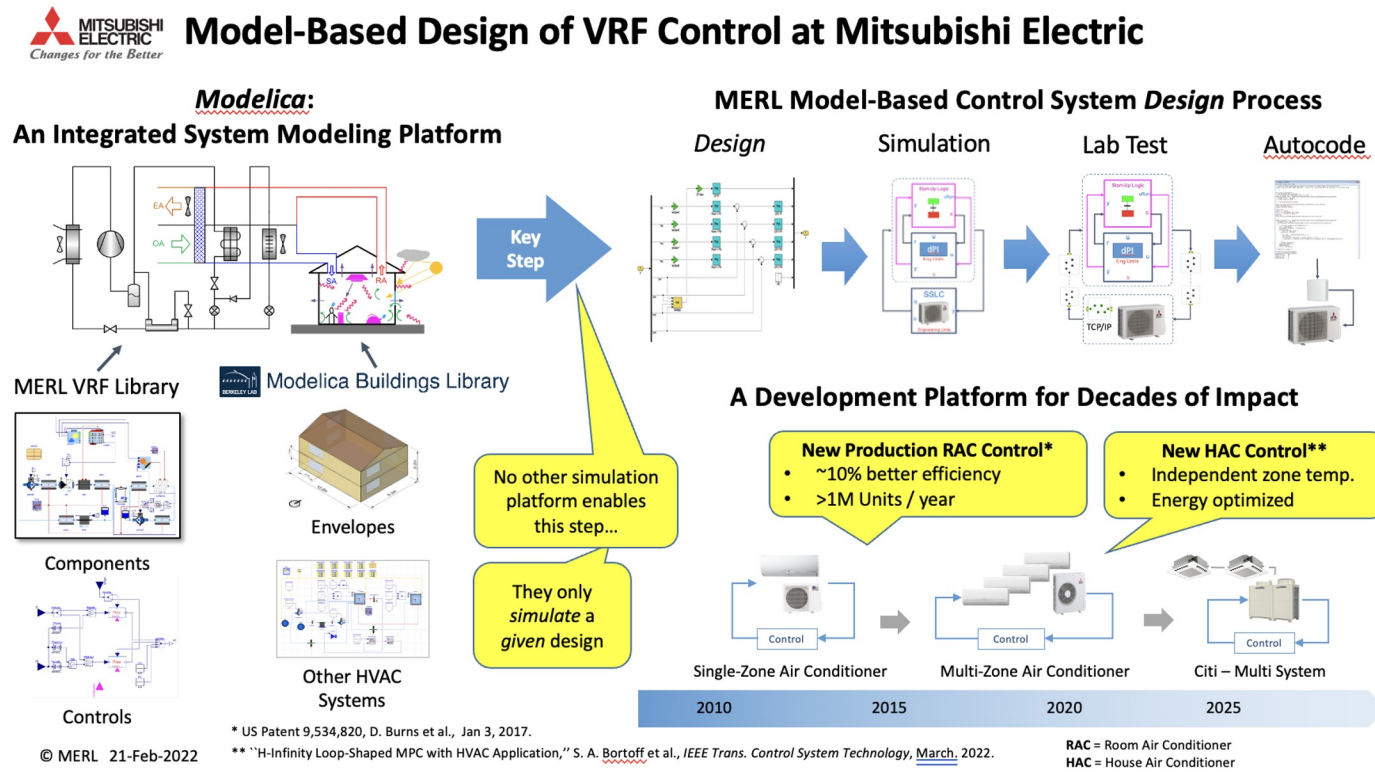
MITSUBISHI ELECTRIC
Changes for the Better

Model-Based Design of VRF Control at Mitsubishi Electric

Modelica:
An Integrated System Modeling Platform

EA
OA
SA
RA

MERL VRF Library

BERKELEY LAB Modelica Buildings Library

Components

Envelopes

Controls

Other HVAC Systems

Key Step

No other simulation platform enables this step…

They only simulate a given design

MERL Model-Based Control System Design Process

Design

Simulation

Lab Test

Autocode

Startup Logic
dPI
SSLC
TCP/IP

A Development Platform for Decades of Impact

New Production RAC Control*
• ~10% better efficiency
• >1M Units / year

New HAC Control**
• Independent zone temp.
• Energy optimized

Control
Control
Control

Single-Zone Air Conditioner

Multi-Zone Air Conditioner

Citi – Multi System

2010
2015
2020
2025

* US Patent 9,534,820, D. Burns et al., Jan 3, 2017.
** ``H-Infinity Loop-Shaped MPC with HVAC Application,'' S. A. Bortoff et al., IEEE Trans. Control System Technology, March. 2022.

© MERL 21-Feb-2022

RAC = Room Air Conditioner
HAC = House Air Conditioner